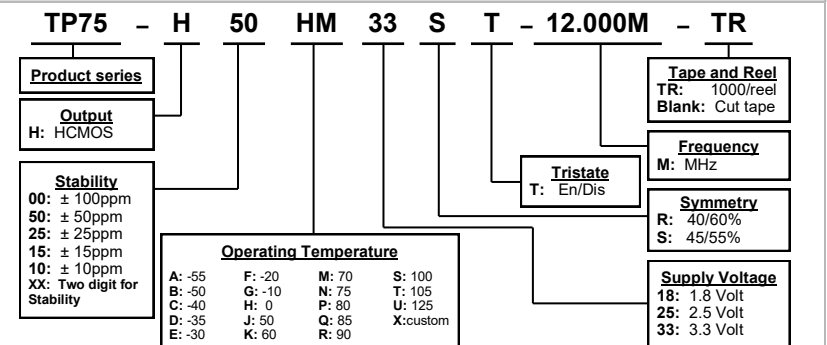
TP75 – H 50 HM 33 S T – 12.000M – TR

Product series

Output
H: HCMOS

Stability
00: ± 100ppm
50: ± 50ppm
25: ± 25ppm
15: ± 15ppm
10: ± 10ppm
XX: Two digit for Stability

Operating Temperature

| | | | |
|---|---|---|---|
| A: -55 | F: -20 | M: 70 | S: 100 |
| B: -50 | G: -10 | N: 75 | T: 105 |
| C: -40 | H: 0 | P: 80 | U: 125 |
| D: -35 | J: 50 | Q: 85 | X:custom |
| E: -30 | K: 60 | R: 90 | |

Tristate
T: En/Dis

Tape and Reel
TR: 1000/reel
Blank: Cut tape

Frequency
M: MHz

Symmetry
R: 40/60%
S: 45/55%

Supply Voltage
18: 1.8 Volt
25: 2.5 Volt
33: 3.3 Volt